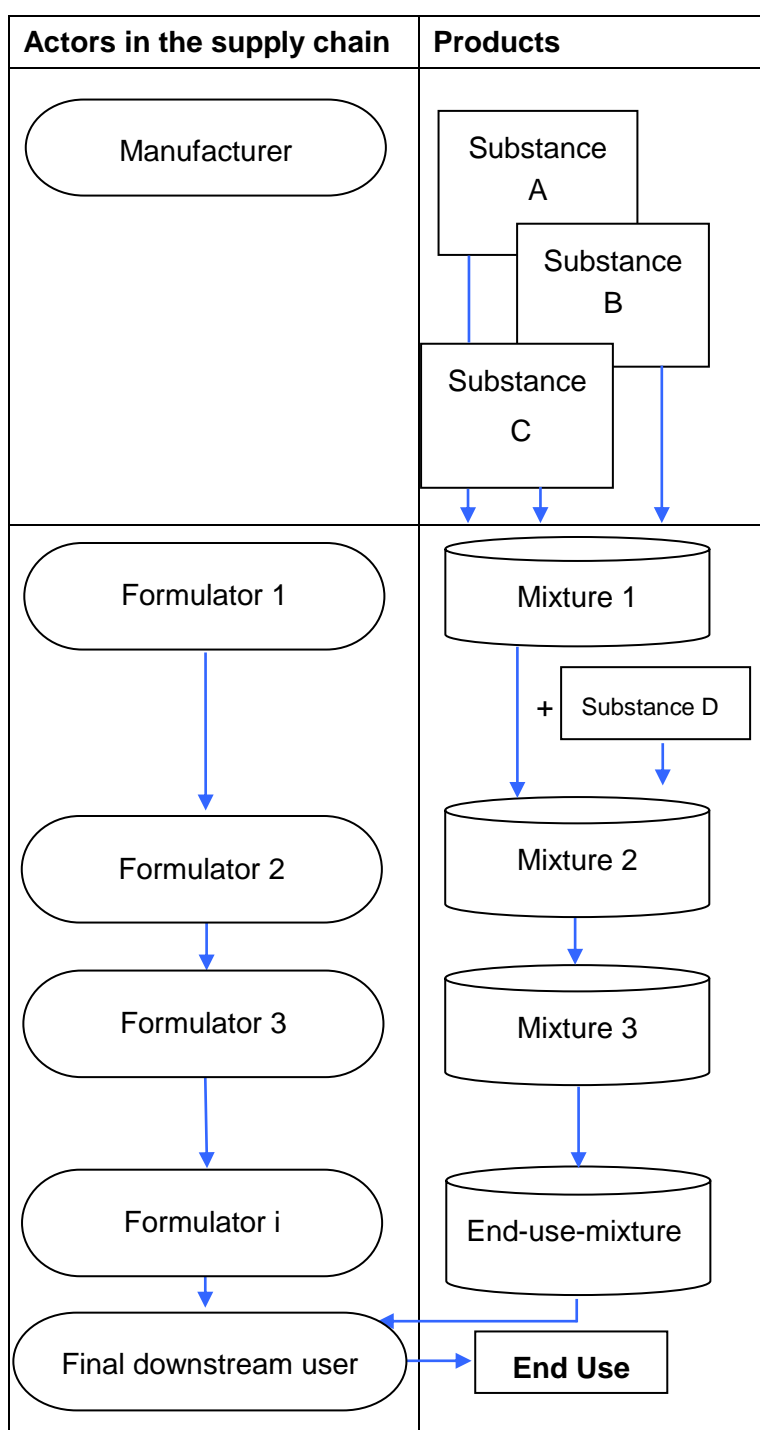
| Actors in the supply chain | Products |
|---|---|
| Manufacturer | Substance A<br>Substance B<br>Substance C |
| Formulator 1<br>Formulator 2<br>Formulator 3<br>Formulator i<br>Final downstream user | Mixture 1<br>+ Substance D<br>Mixture 2<br>Mixture 3<br>End-use-mixture<br>End Use |